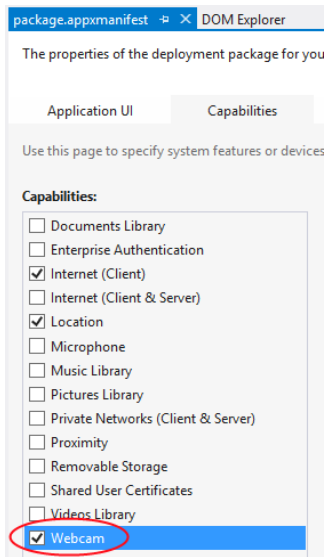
package.appxmanifest ⊣ ✕ DOM Explorer

The properties of the deployment package for you

Application UI Capabilities

Use this page to specify system features or devices

Capabilities:

Documents Library
Enterprise Authentication
Internet (Client)
Internet (Client & Server)
Location
Microphone
Music Library
Pictures Library
Private Networks (Client & Server)
Proximity
Removable Storage
Shared User Certificates
Videos Library
Webcam